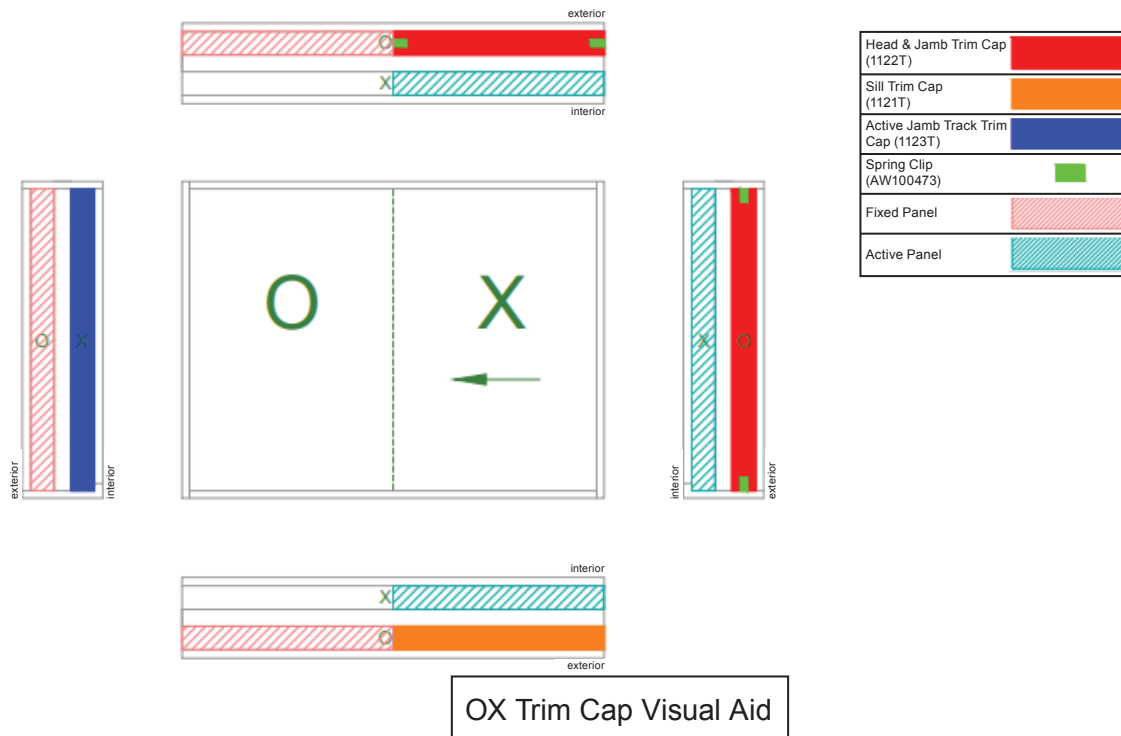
exterior

O

X

interior

| Head & Jamb Trim Cap (1122T) | |
|---|---|
| Sill Trim Cap (1121T) | |
| Active Jamb Track Trim Cap (1123T) | |
| Spring Clip (AW100473) | |
| Fixed Panel | |
| Active Panel | |

O X

exterior interior

O X

X O

interior exterior

interior

X

O

exterior

OX Trim Cap Visual Aid